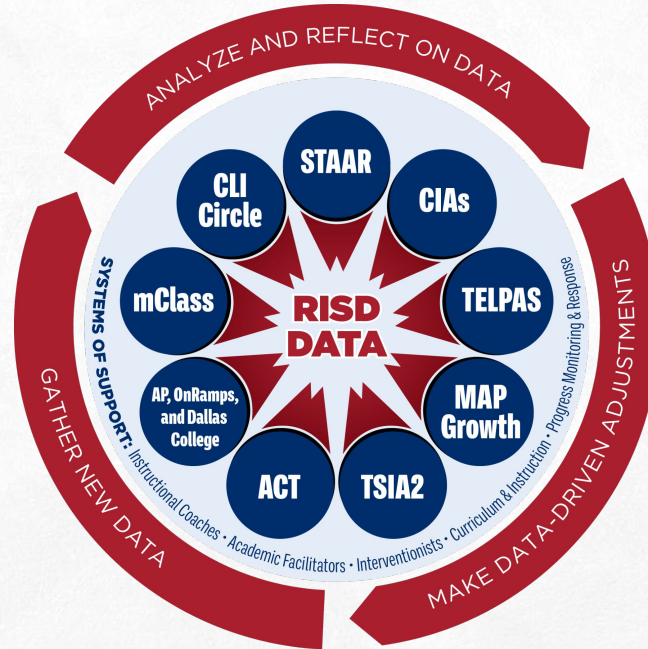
ANALYZE AND REFLECT ON DATA

MAKE DATA-DRIVEN ADJUSTMENTS

GATHER NEW DATA

RISD DATA

STAAR

CIAs

TELPAS

MAP Growth

TSIA2

ACT

AP, OnRamps, and Dallas College

mClass

CLI Circle

SYSTEMS OF SUPPORT: Instructional Coaches • Academic Facilitators • Interventionists • Curriculum & Instruction • Progress Monitoring & Response